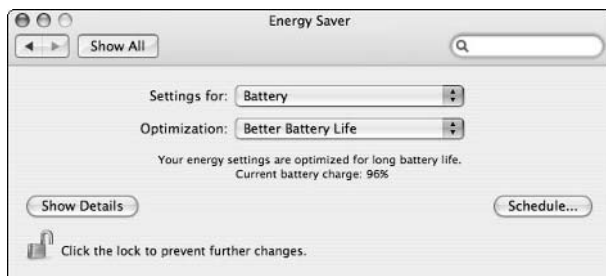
Energy Saver

Show All

Settings for: Battery

Optimization: Better Battery Life

Your energy settings are optimized for long battery life.
Current battery charge: 96%

Show Details

Schedule...

Click the lock to prevent further changes.